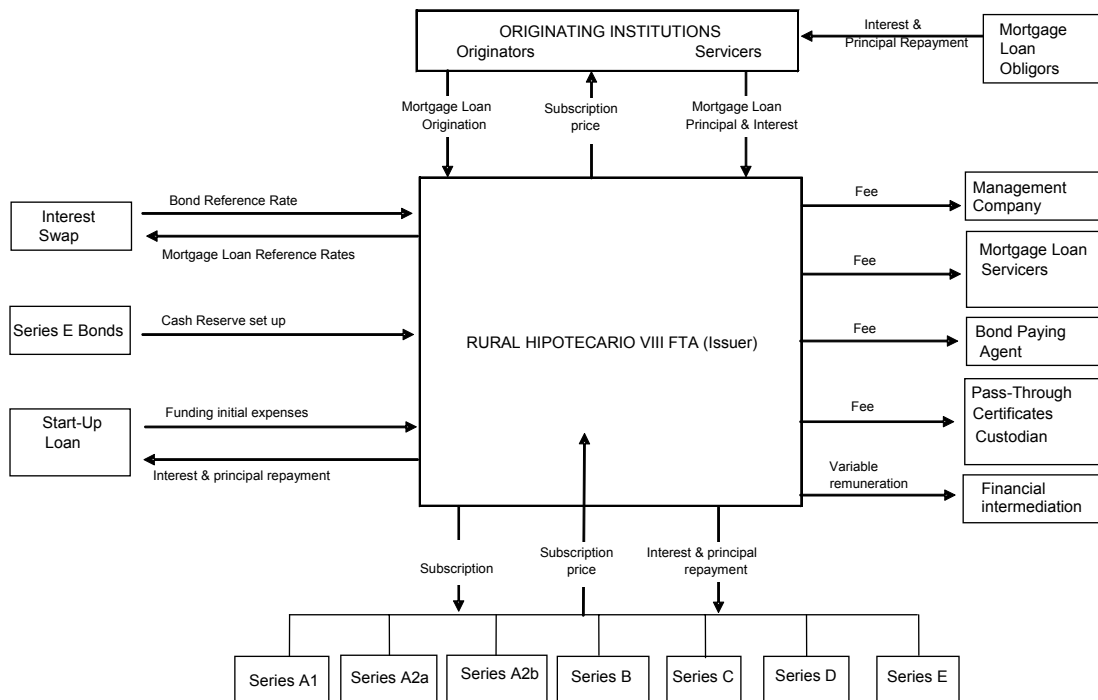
ORIGINATING INSTITUTIONS
Originators Servicers

Interest & Principal Repayment

Mortgage Loan Obligors

Mortgage Loan Origination

Subscription price

Mortgage Loan Principal & Interest

Interest Swap

Bond Reference Rate

Mortgage Loan Reference Rates

Series E Bonds

Cash Reserve set up

Start-Up Loan

Funding initial expenses

Interest & principal repayment

RURAL HIPOTECARIO VIII FTA (Issuer)

Fee

Management Company

Fee

Mortgage Loan Servicers

Fee

Bond Paying Agent

Fee

Pass-Through Certificates Custodian

Variable remuneration

Financial intermediation

Subscription

Subscription price

Interest & principal repayment

Series A1 | Series A2a | Series A2b | Series B | Series C | Series D | Series E